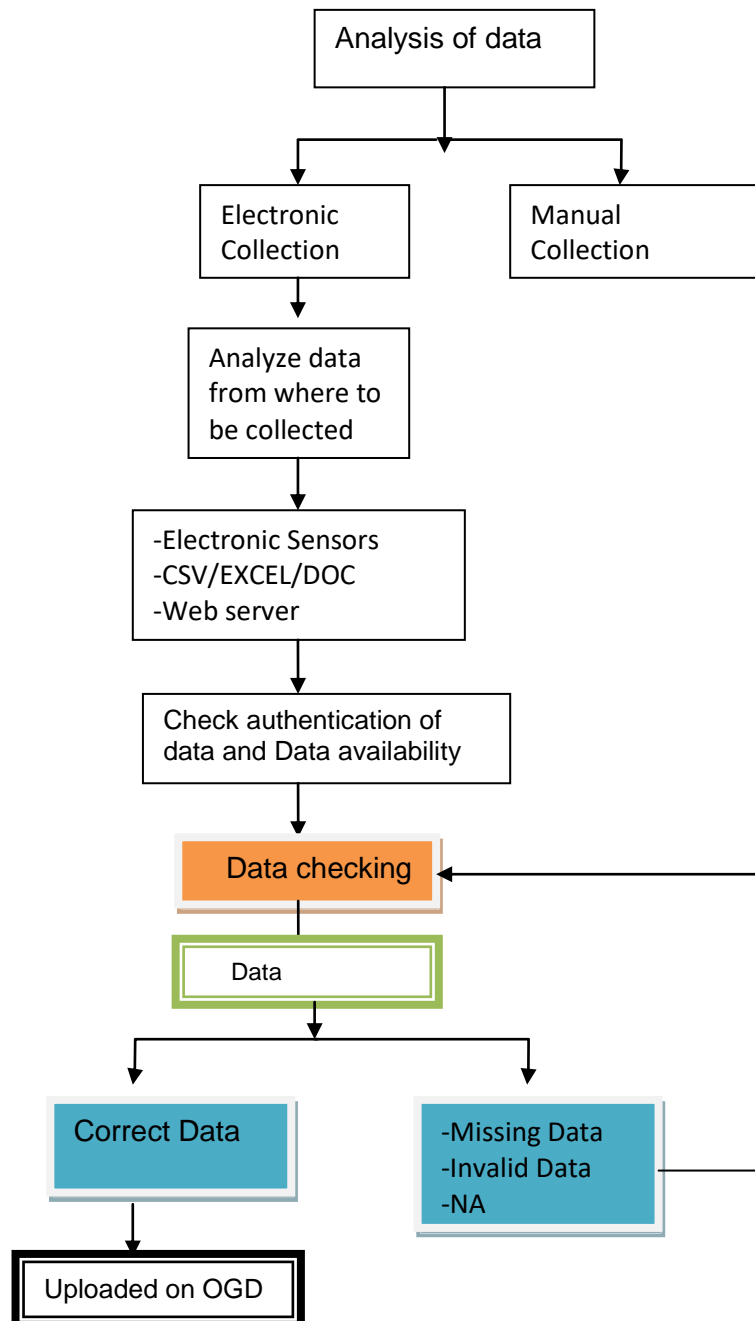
Analysis of data

Electronic Collection

Manual Collection

Analyze data from where to be collected

-Electronic Sensors
-CSV/EXCEL/DOC
-Web server

Check authentication of data and Data availability

Data checking

Data

Correct Data

-Missing Data
-Invalid Data
-NA

Uploaded on OGD